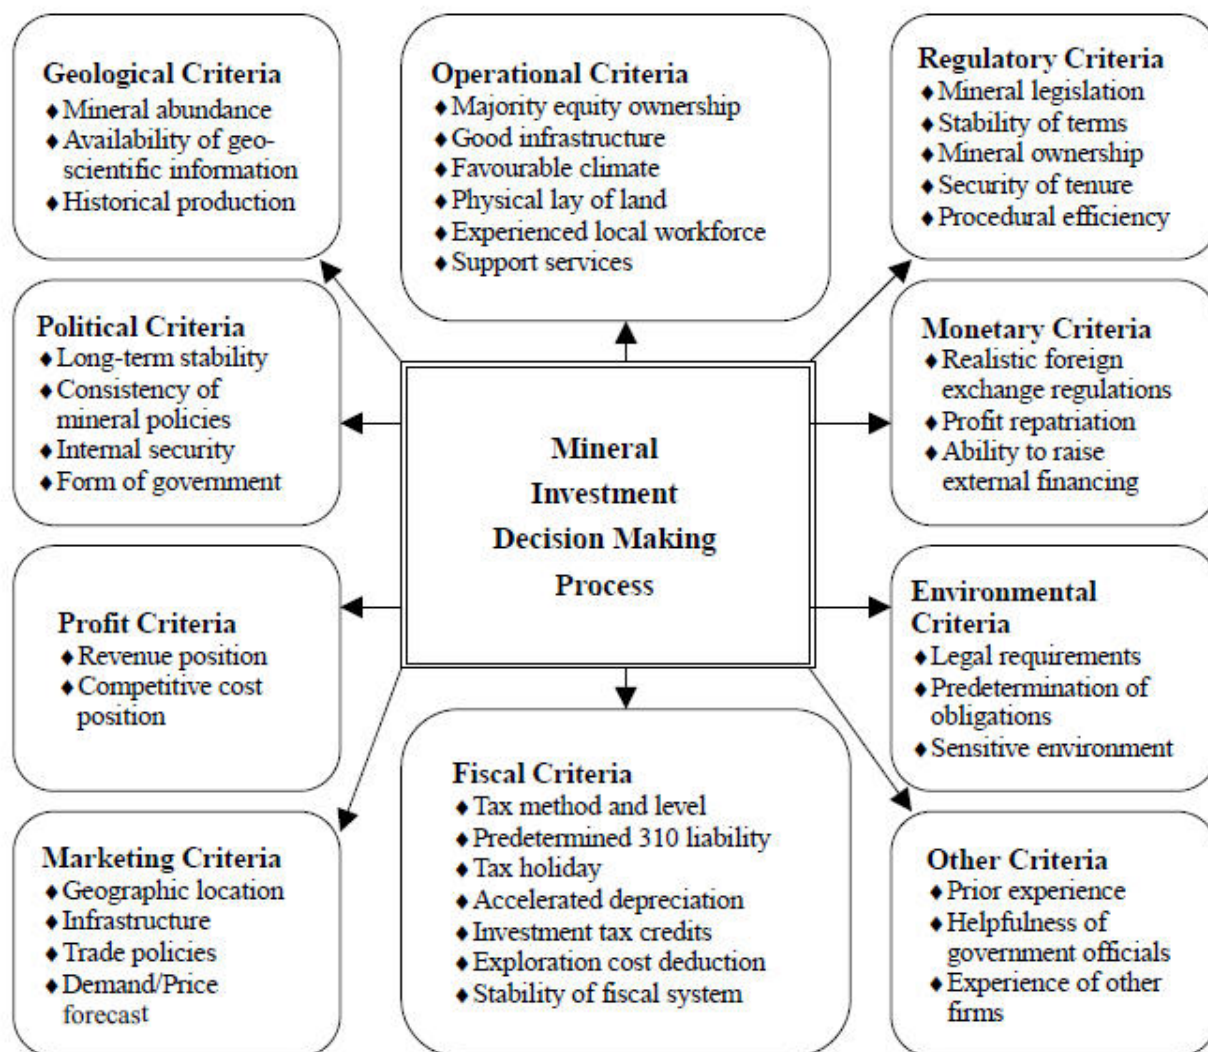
Geological Criteria
♦ Mineral abundance
♦ Availability of geo-scientific information
♦ Historical production

Operational Criteria
♦ Majority equity ownership
♦ Good infrastructure
♦ Favourable climate
♦ Physical lay of land
♦ Experienced local workforce
♦ Support services

Regulatory Criteria
♦ Mineral legislation
♦ Stability of terms
♦ Mineral ownership
♦ Security of tenure
♦ Procedural efficiency

Political Criteria
♦ Long-term stability
♦ Consistency of mineral policies
♦ Internal security
♦ Form of government

Mineral Investment Decision Making Process

Monetary Criteria
♦ Realistic foreign exchange regulations
♦ Profit repatriation
♦ Ability to raise external financing

Profit Criteria
♦ Revenue position
♦ Competitive cost position

Environmental Criteria
♦ Legal requirements
♦ Predetermination of obligations
♦ Sensitive environment

Fiscal Criteria
♦ Tax method and level
♦ Predetermined 310 liability
♦ Tax holiday
♦ Accelerated depreciation
♦ Investment tax credits
♦ Exploration cost deduction
♦ Stability of fiscal system

Marketing Criteria
♦ Geographic location
♦ Infrastructure
♦ Trade policies
♦ Demand/Price forecast

Other Criteria
♦ Prior experience
♦ Helpfulness of government officials
♦ Experience of other firms